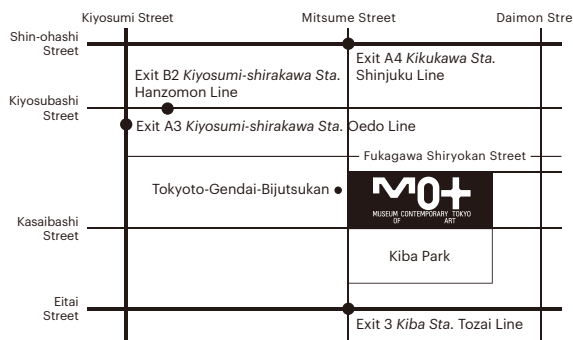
Kiyosumi Street
Mitsume Street
Daimon Stre

Shin-ohashi Street
Exit A4 Kikukawa Sta. Shinjuku Line
Exit B2 Kiyosumi-shirakawa Sta. Hanzomon Line
Kiyosubashi Street
Exit A3 Kiyosumi-shirakawa Sta. Oedo Line
Fukagawa Shiryokan Street
Tokyoto-Gendai-Bijutsukan
MOT
MUSEUM CONTEMPORARY TOKYO OF ART
Kasaibashi Street
Kiba Park
Eitai Street
Exit 3 Kiba Sta. Tozai Line